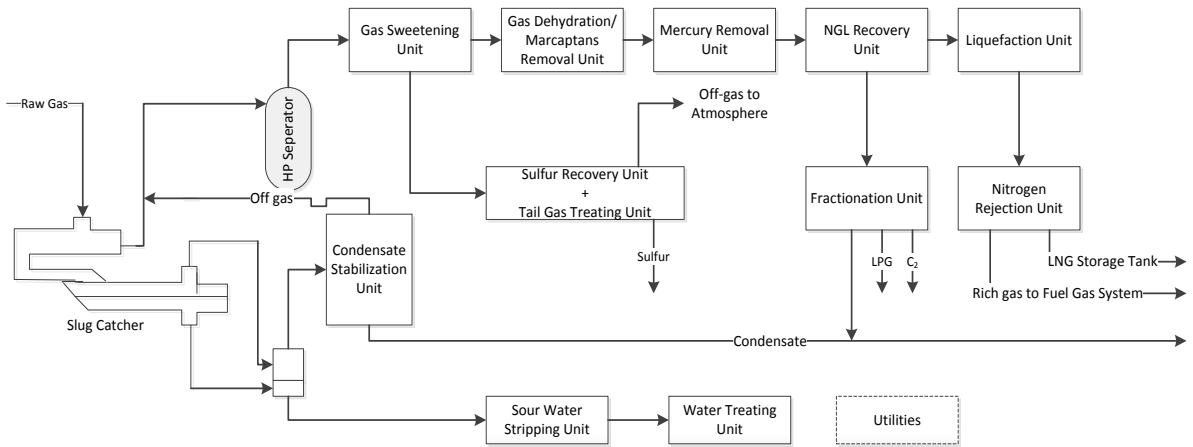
Raw Gas

HP Seperator

Gas Sweetening Unit

Gas Dehydration/ Marcaptans Removal Unit

Mercury Removal Unit

NGL Recovery Unit

Liquefaction Unit

Off-gas to Atmosphere

Off gas

Sulfur Recovery Unit + Tail Gas Treating Unit

Sulfur

Fractionation Unit

LPG

$C_2$

Nitrogen Rejection Unit

LNG Storage Tank

Rich gas to Fuel Gas System

Condensate Stabilization Unit

Slug Catcher

Condensate

Sour Water Stripping Unit

Water Treating Unit

Utilities